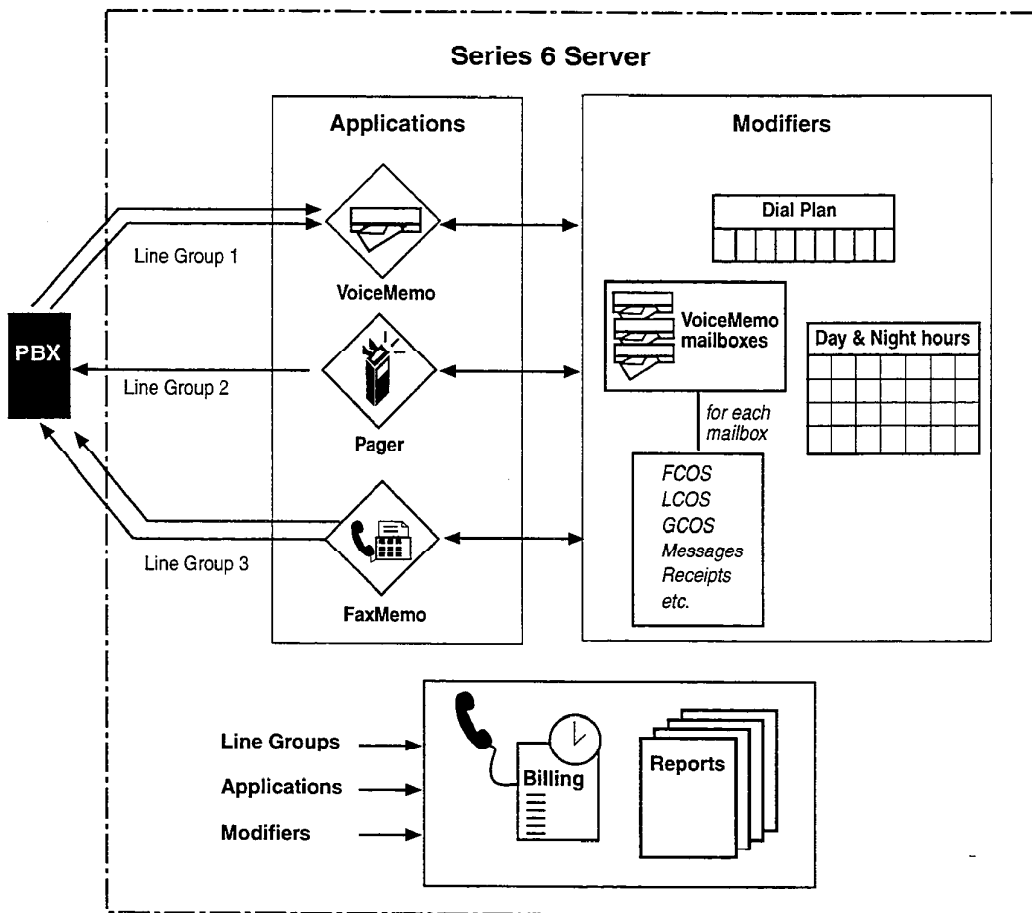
Series 6 Server

Applications

Modifiers

Dial Plan

Line Group 1

VoiceMemo

VoiceMemo mailboxes

Day & Night hours

PBX

Line Group 2

Pager

for each mailbox

FCOS
LCOS
GCOS
Messages
Receipts
etc.

Line Group 3

FaxMemo

Line Groups

Applications

Modifiers

Billing

Reports